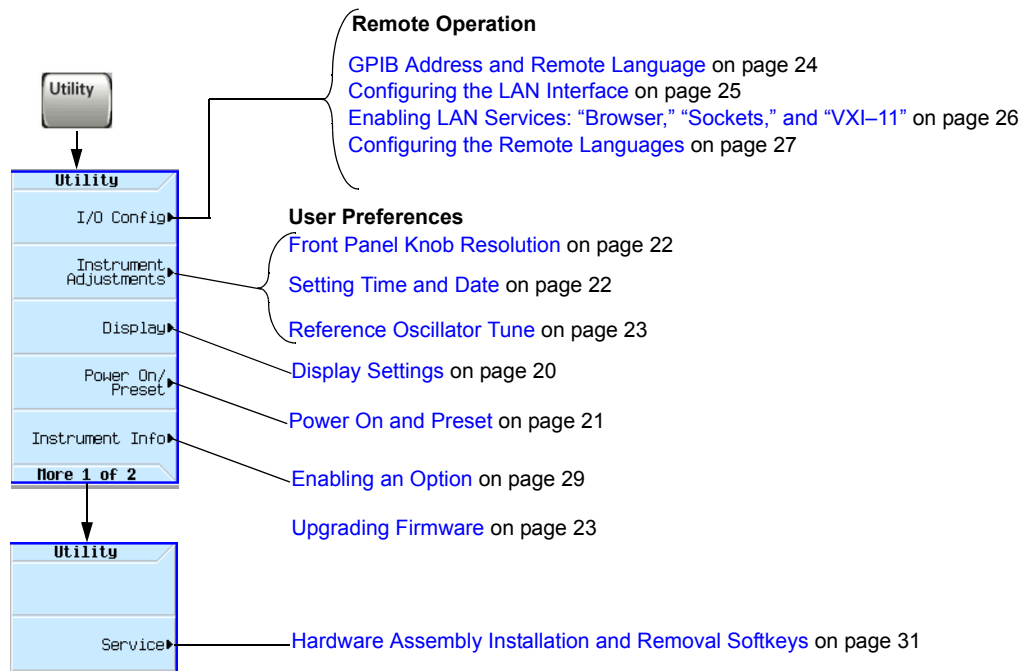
Utility

Utility

I/O Config

Instrument Adjustments

Display

Power On/ Preset

Instrument Info

More 1 of 2

Utility

Service

Remote Operation

GPIB Address and Remote Language on page 24
Configuring the LAN Interface on page 25
Enabling LAN Services: "Browser," "Sockets," and "VXI–11" on page 26
Configuring the Remote Languages on page 27

User Preferences

Front Panel Knob Resolution on page 22

Setting Time and Date on page 22

Reference Oscillator Tune on page 23

Display Settings on page 20

Power On and Preset on page 21

Enabling an Option on page 29

Upgrading Firmware on page 23

Hardware Assembly Installation and Removal Softkeys on page 31